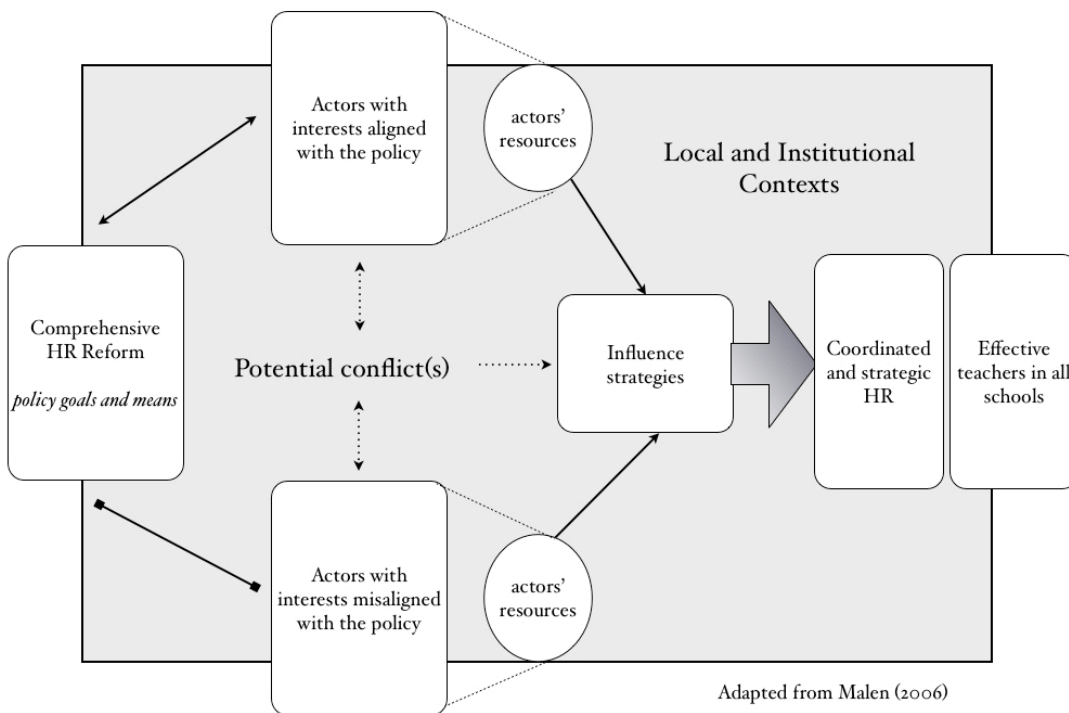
Actors with interests aligned with the policy

actors' resources

Local and Institutional Contexts

Comprehensive HR Reform

*policy goals and means*

Potential conflict(s)

Influence strategies

Coordinated and strategic HR

Effective teachers in all schools

Actors with interests misaligned with the policy

actors' resources

Adapted from Malen (2006)